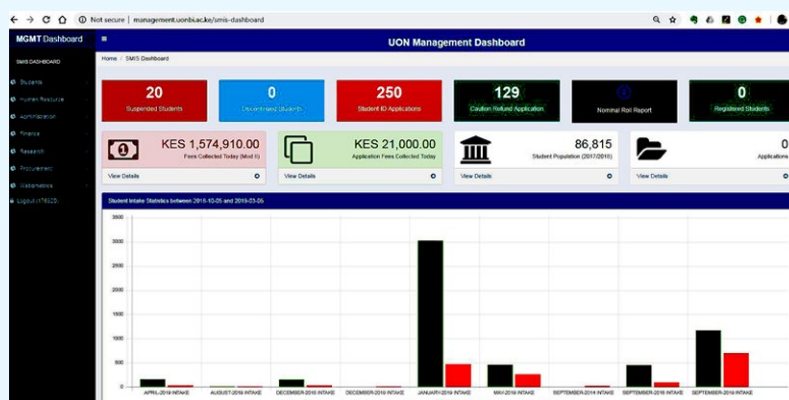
Not secure | management.uonbi.ac.ke/smis-dashboard

MGMT Dashboard

SMIS DASHBOARD

Students

Human Resource

Administration

Finance

Research

Procurement

Webometrics

Logout (178520)

UON Management Dashboard

Home / SMIS Dashboard

20
Suspended Students

0
Discontinued Students

250
Student ID Applications

129
Caution Refund Application

Nominal Roll Report

0
Registered Students

KES 1,574,910.00
Fees Collected Today (Mod I)

View Details

KES 21,000.00
Application Fees Collected Today

View Details

86,815
Student Population (2017/2018)

View Details

0
Applications

View Details

Student Intake Statistics between 2018-10-05 and 2019-03-05

3500
3000
2500
2000
1500
1000
500
0

APRIL-2018 INTAKE
AUGUST-2018 INTAKE
DECEMBER-2018 INTAKE
DECEMBER-2019 INTAKE
JANUARY-2019 INTAKE
MAY-2018 INTAKE
SEPTEMBER-2014 INTAKE
SEPTEMBER-2018 INTAKE
SEPTEMBER-2018 INTAKE